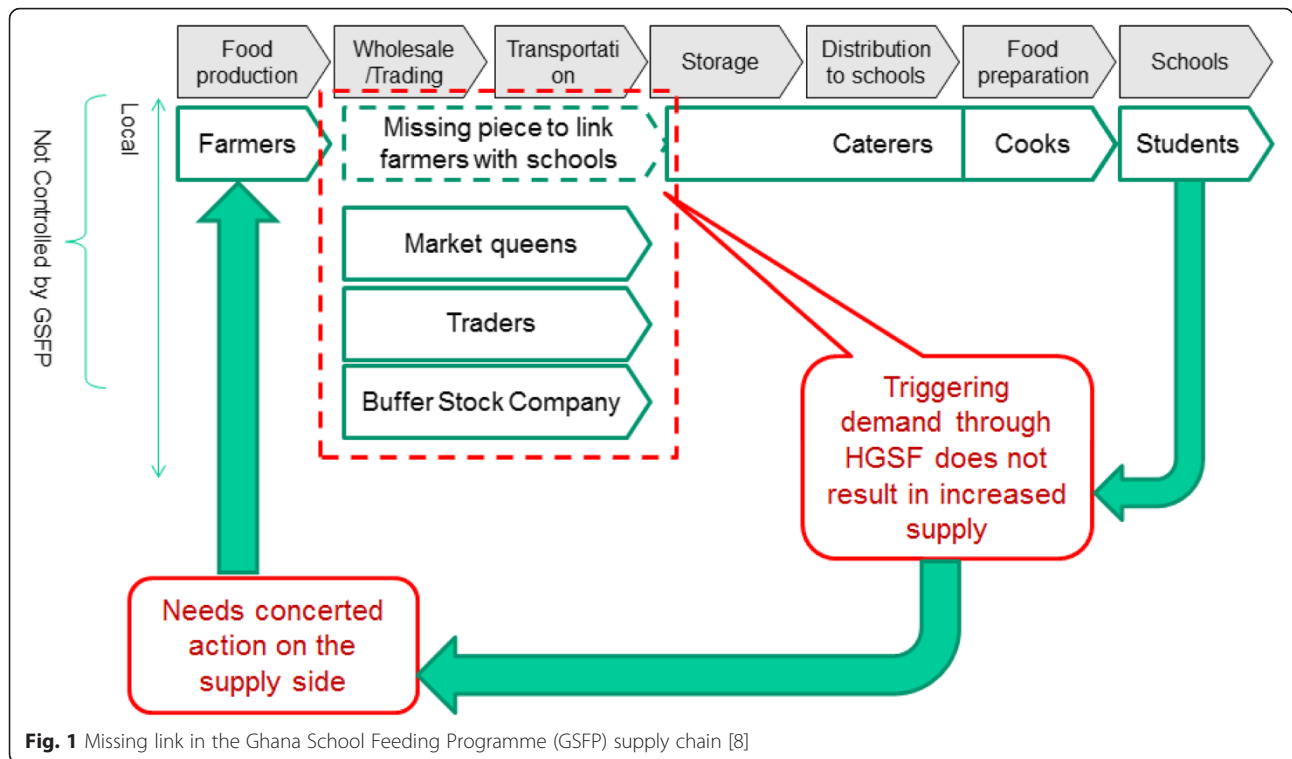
Food production

Wholesale /Trading

Transportati on

Storage

Distribution to schools

Food preparation

Schools

Not Controlled by GSFP

Local

Farmers

Missing piece to link farmers with schools

Caterers

Cooks

Students

Market queens

Traders

Buffer Stock Company

Triggering demand through HGSF does not result in increased supply

Needs concerted action on the supply side

**Fig. 1** Missing link in the Ghana School Feeding Programme (GSFP) supply chain [8]